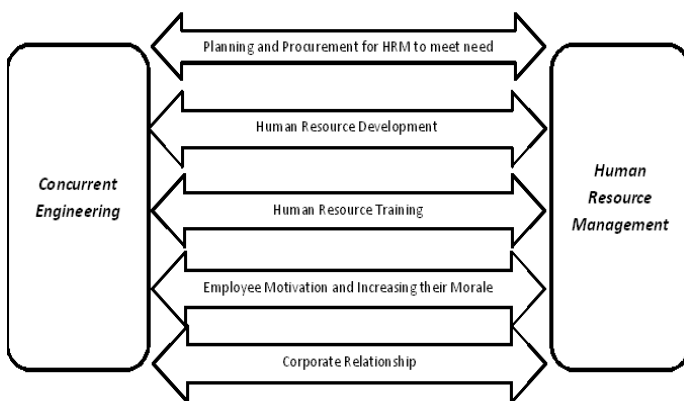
Concurrent Engineering

Planning and Procurement for HRM to meet need

Human Resource Development

Human Resource Training

Employee Motivation and Increasing their Morale

Corporate Relationship

Human Resource Management